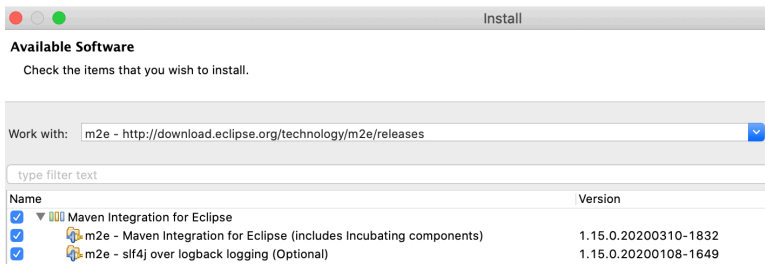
Install

Available Software

Check the items that you wish to install.

Work with: m2e - http://download.eclipse.org/technology/m2e/releases

type filter text

| Name | Version |
|---|---|
| Maven Integration for Eclipse | |
| m2e - Maven Integration for Eclipse (includes Incubating components) | 1.15.0.20200310-1832 |
| m2e - slf4j over logback logging (Optional) | 1.15.0.20200108-1649 |